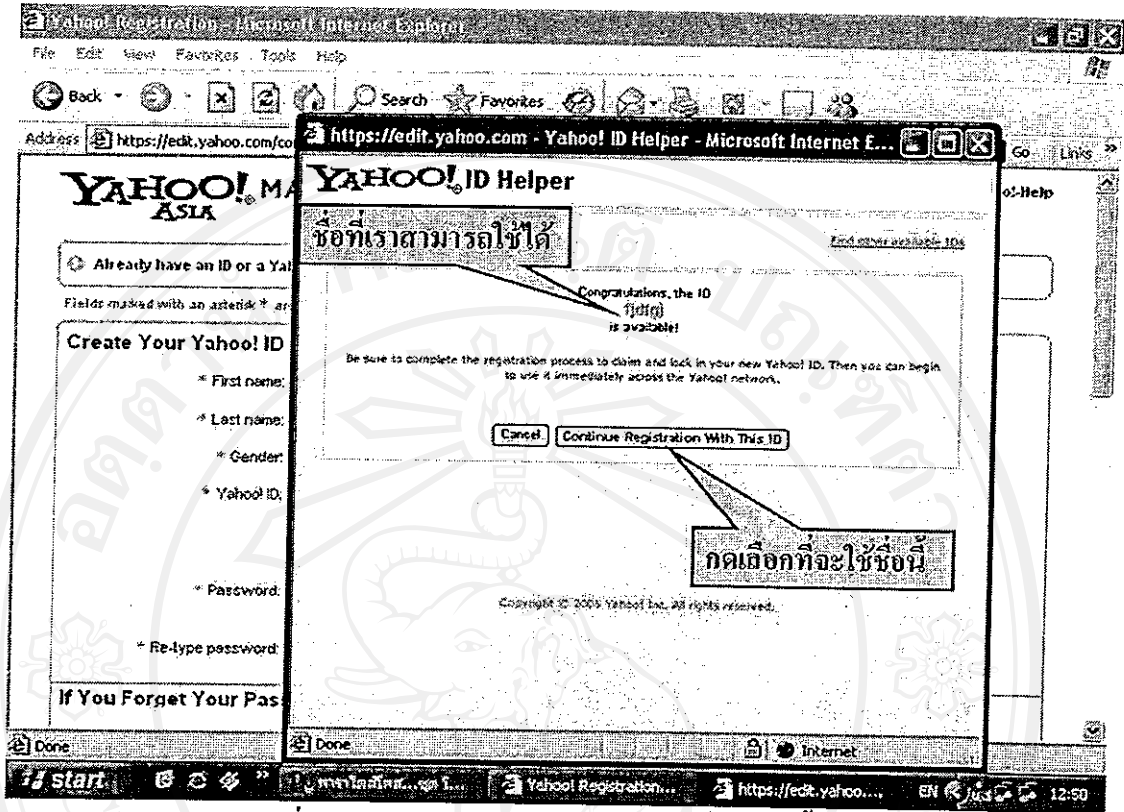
Yahoo! Registration - Microsoft Internet Explorer

File Edit View Favorites Tools Help

Back Search Favorites

Address https://edit.yahoo.com/co Go Links

YAHOO! MA ASIA

Already have an ID or a Yal

Fields marked with an asterisk * ar

Create Your Yahoo! ID

* First name:

* Last name:

* Gender:

* Yahoo! ID:

* Password:

* Re-type password:

If You Forget Your Pas

o!-Help

https://edit.yahoo.com - Yahoo! ID Helper - Microsoft Internet E...

YAHOO! ID Helper

ชื่อที่เราสามารถใช้ได้

Find other available IDs

Congratulations, the ID
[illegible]
is available!

Be sure to complete the registration process to claim and lock in your new Yahoo! ID. Then you can begin to use it immediately across the Yahoo! network.

Cancel Continue Registration With This ID

กดเลือกที่จะใช้ชื่อนี้

Copyright © 2005 Yahoo! Inc. All rights reserved.

Done

Done Internet

start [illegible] Yahoo! Registration... https://edit.yahoo.... EN 12:50